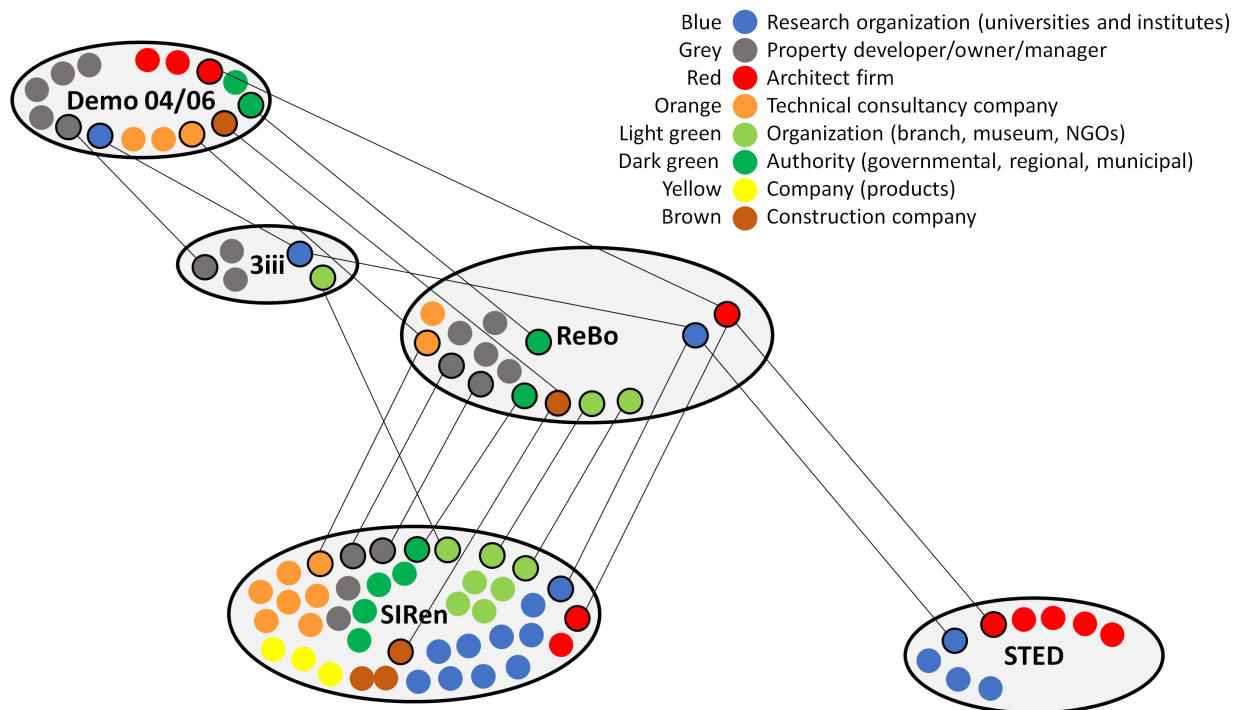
Blue Research organization (universities and institutes)
Grey Property developer/owner/manager
Red Architect firm
Orange Technical consultancy company
Light green Organization (branch, museum, NGOs)
Dark green Authority (governmental, regional, municipal)
Yellow Company (products)
Brown Construction company

Demo 04/06

3iii

ReBo

SIRen

STED